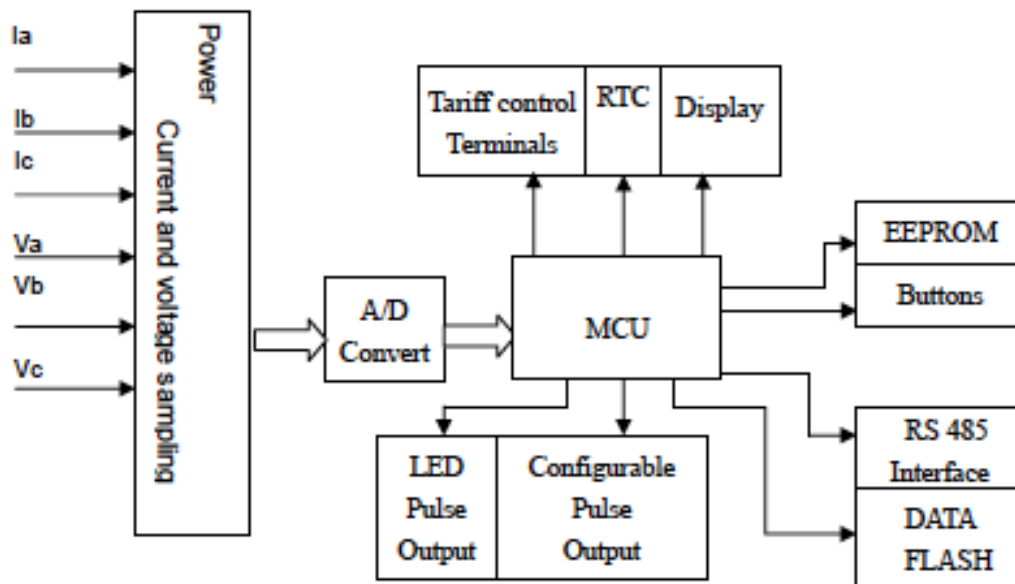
Ia
Ib
Ic
Va
Vb
Vc

Power
Current and voltage sampling

A/D
Convert

Tariff control
Terminals

RTC

Display

MCU

EEPROM

Buttons

RS 485
Interface

DATA
FLASH

LED
Pulse
Output

Configurable
Pulse
Output